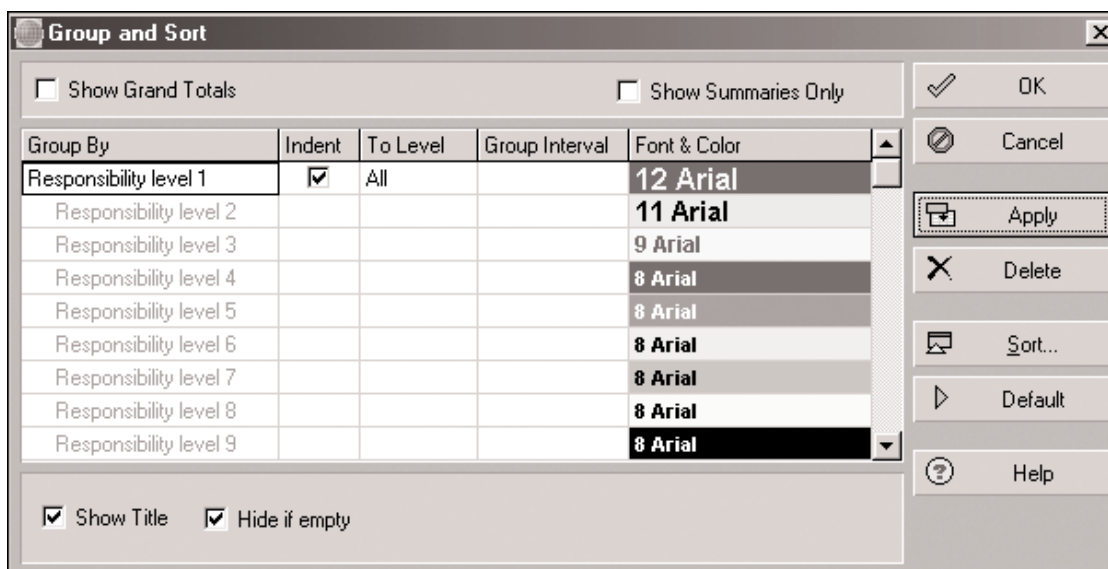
Group and Sort

Show Grand Totals

Show Summaries Only

| Group By | Indent | To Level | Group Interval | Font & Color |
|---|---|---|---|---|
| Responsibility level 1 | ☑ | All | | 12 Arial |
| Responsibility level 2 | | | | 11 Arial |
| Responsibility level 3 | | | | 9 Arial |
| Responsibility level 4 | | | | 8 Arial |
| Responsibility level 5 | | | | 8 Arial |
| Responsibility level 6 | | | | 8 Arial |
| Responsibility level 7 | | | | 8 Arial |
| Responsibility level 8 | | | | 8 Arial |
| Responsibility level 9 | | | | 8 Arial |

OK
Cancel
Apply
Delete
Sort...
Default
Help

Show Title
Hide if empty